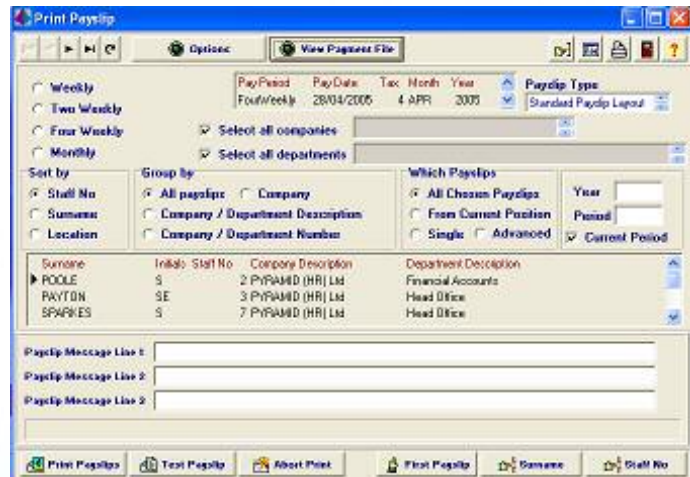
Print Payslip

Options
View Payment File

Weekly
Two Weekly
Four Weekly
Monthly

| Pay Period | Pay Date | Tax Month | Year |
|---|---|---|---|
| FourWeekly | 28/04/2005 | 4 APR | 2005 |

Payslip Type
Standard Payslip Layout

Select all companies
Select all departments

Sort by
Staff No
Surname
Location

Group by
All payslips
Company
Company / Department Description
Company / Department Number

Which Payslips
All Chosen Payslips
From Current Position
Single
Advanced

Year
Period
Current Period

| Surname | Initials | Staff No | Company Description | Department Description |
|---|---|---|---|---|
| POOLE | S | 2 | PYRAMID (HR) Ltd | Financial Accounts |
| PAYTON | SE | 3 | PYRAMID (HR) Ltd | Head Office |
| SPARKES | S | 7 | PYRAMID (HR) Ltd | Head Office |

Payslip Message Line 1
Payslip Message Line 2
Payslip Message Line 3

Print Payslips
Test Payslip
Abort Print
First Payslip
Surname
Staff No